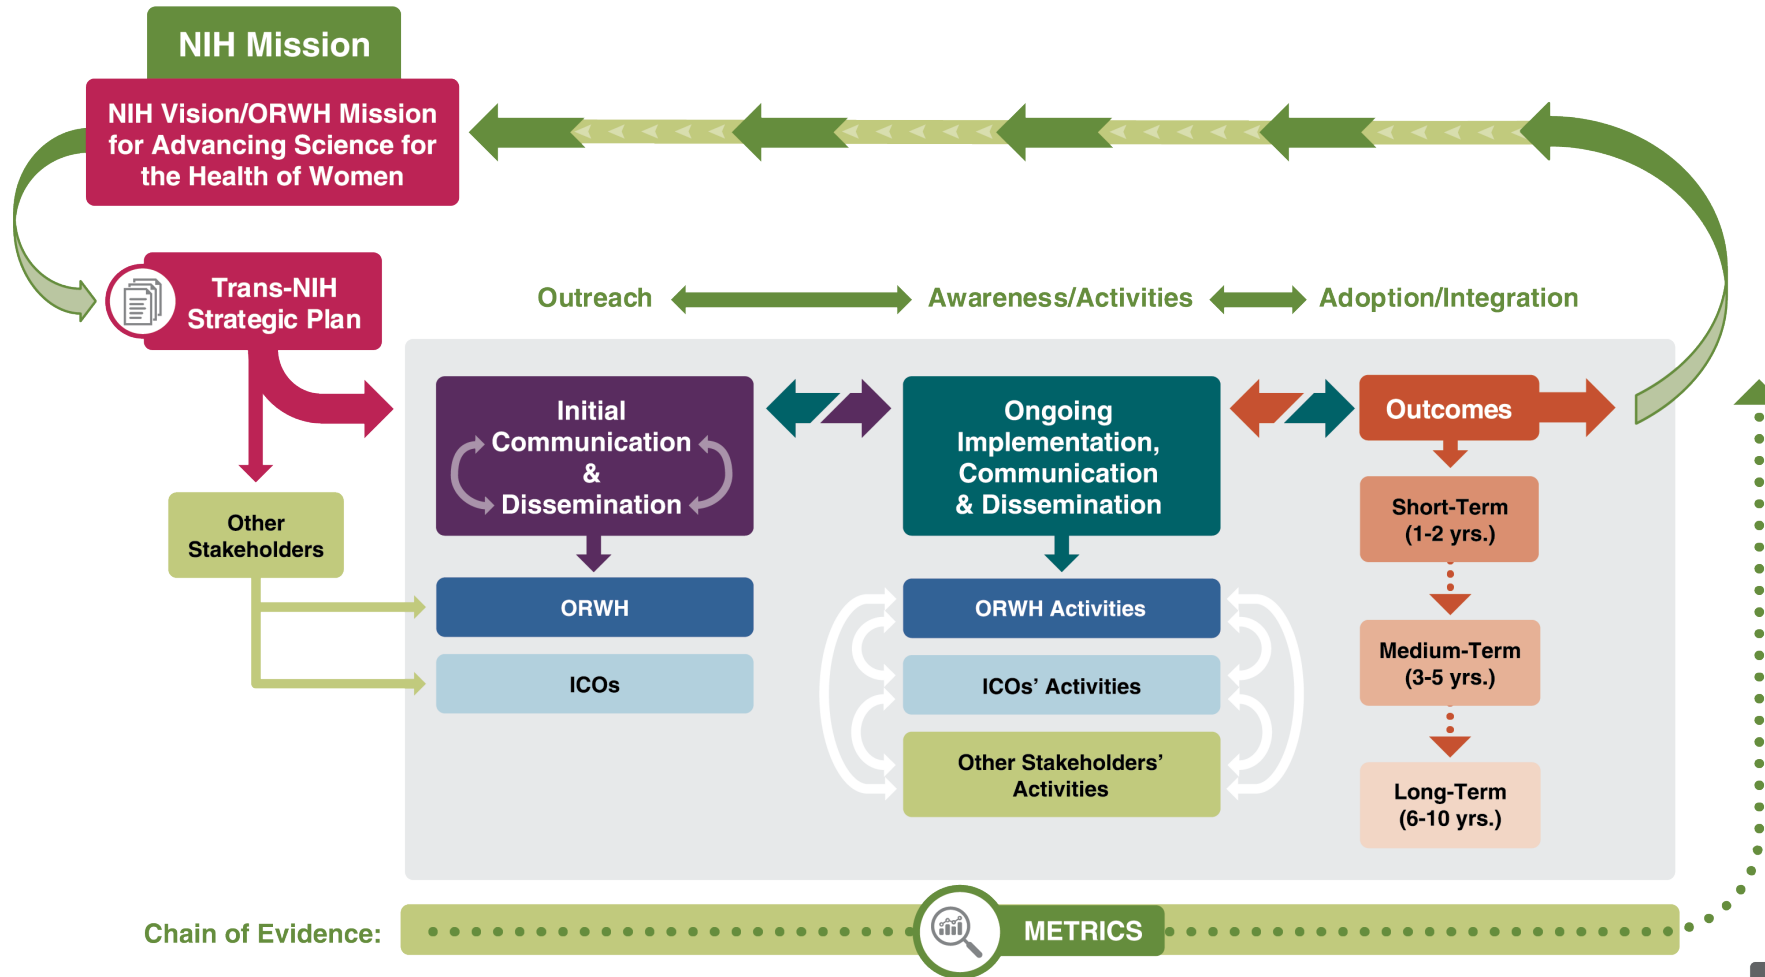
NIH Mission

NIH Vision/ORWH Mission for Advancing Science for the Health of Women

Trans-NIH Strategic Plan

Outreach

Awareness/Activities

Adoption/Integration

Other Stakeholders

Initial Communication & Dissemination

ORWH

ICOs

Ongoing Implementation, Communication & Dissemination

ORWH Activities

ICOs' Activities

Other Stakeholders' Activities

Outcomes

Short-Term (1-2 yrs.)

Medium-Term (3-5 yrs.)

Long-Term (6-10 yrs.)

Chain of Evidence:

METRICS